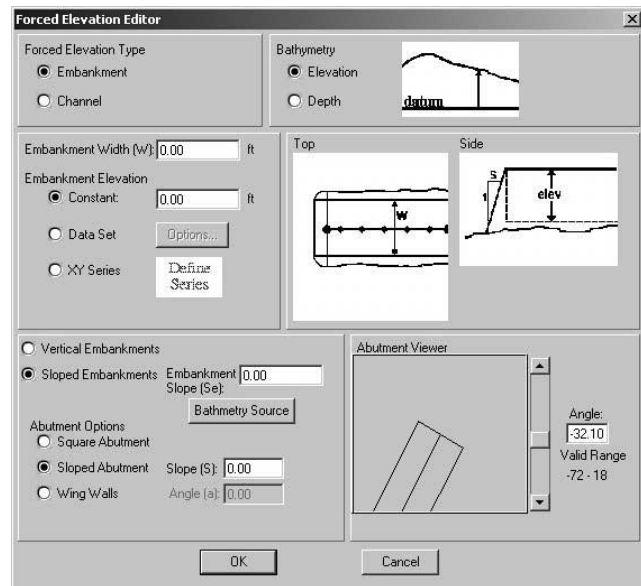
Forced Elevation Editor

Forced Elevation Type
Embankment
Channel

Bathymetry
Elevation
Depth
datum

Embankment Width (W): 0.00 ft
Embankment Elevation
Constant: 0.00 ft
Data Set
Options...
XY Series
Define Series

Top
W

Side
S
1
elev

Vertical Embankments
Sloped Embankments
Embankment Slope (Se): 0.00
Bathymetry Source
Abutment Options
Square Abutment
Sloped Abutment
Slope (S): 0.00
Wing Walls
Angle (a): 0.00

Abutment Viewer
Angle:
-32.10
Valid Range
-72 - 18

OK
Cancel